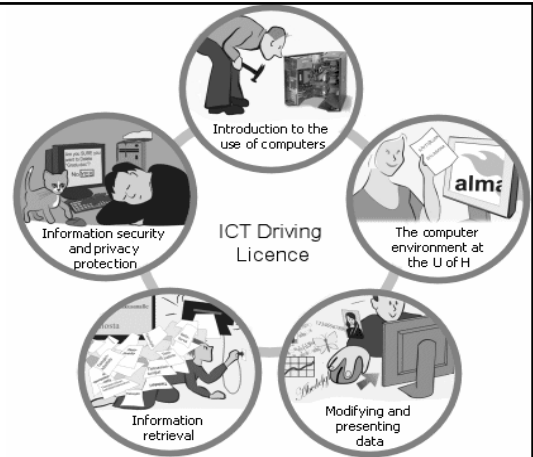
ICT Driving Licence

Introduction to the use of computers

The computer environment at the U of H

alma

Modifying and presenting data

Information retrieval

Information security and privacy protection

Are you SURE you want to Delete Everything?

No